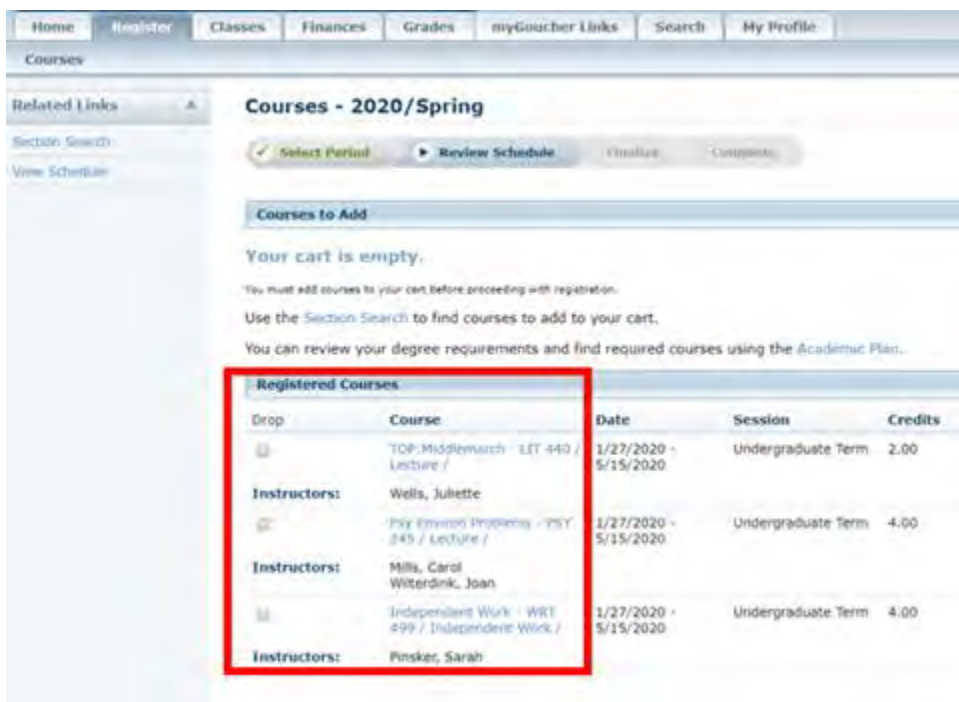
Home | Register | Classes | Finances | Grades | myGoucher Links | Search | My Profile

Courses

Related Links

Section Search

View Schedule

Courses - 2020/Spring

✓ Select Period | ► Review Schedule | Finalize | Complete

Courses to Add

Your cart is empty.

You must add courses to your cart before proceeding with registration.

Use the Section Search to find courses to add to your cart.

You can review your degree requirements and find required courses using the Academic Plan.

Registered Courses

| Drop | Course | Date | Session | Credits |
|---|---|---|---|---|
| | TOP:Middlemarch - LIT 440 / Lecture / | 1/27/2020 - 5/15/2020 | Undergraduate Term | 2.00 |
| Instructors: | Wells, Juliette | | | |
| | Psy Environ Problems - PSY 245 / Lecture / | 1/27/2020 - 5/15/2020 | Undergraduate Term | 4.00 |
| Instructors: | Mills, Carol Wilterdink, Joan | | | |
| | Independent Work - WRT 499 / Independent Work / | 1/27/2020 - 5/15/2020 | Undergraduate Term | 4.00 |
| Instructors: | Pinsker, Sarah | | | |